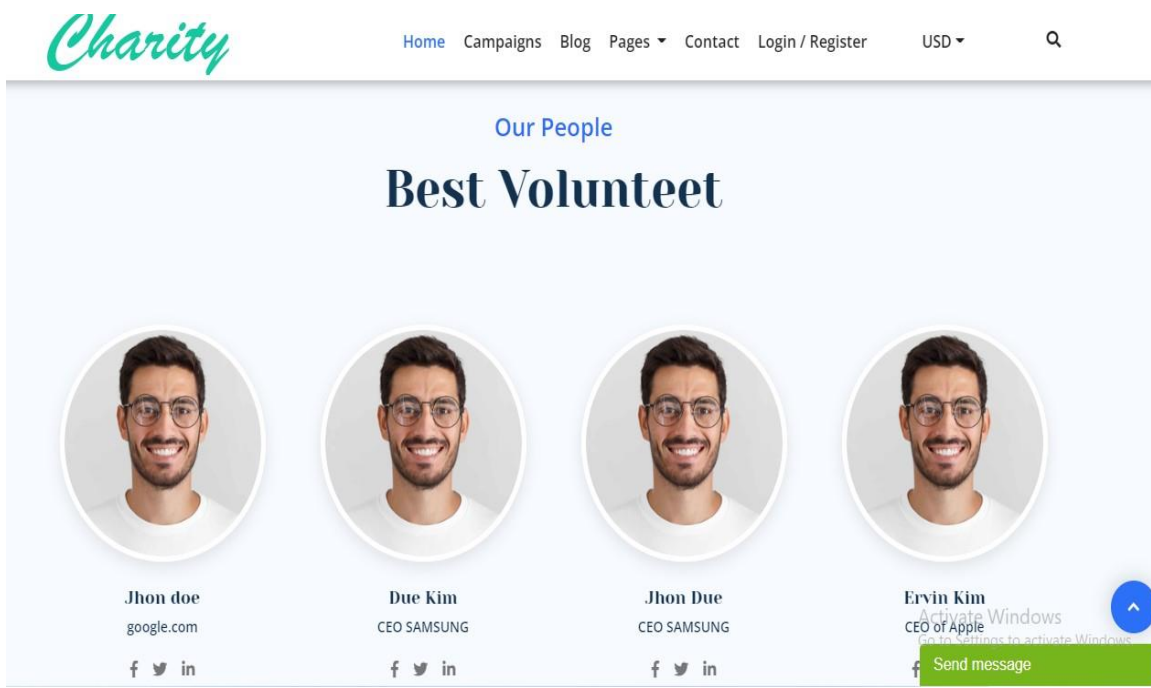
Charity

Home Campaigns Blog Pages Contact Login / Register USD

Our People

Best Volunteet

Jhon doe
google.com

Due Kim
CEO SAMSUNG

Jhon Due
CEO SAMSUNG

Ervin Kim
CEO of Apple

Activate Windows
Go to Settings to activate Windows.

Send message